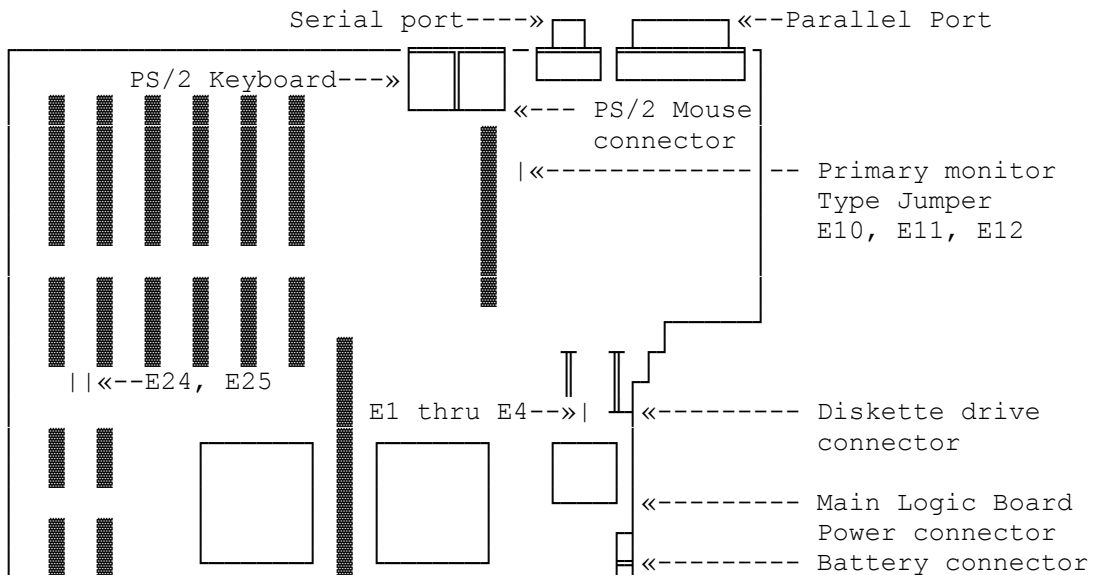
Serial port----»
«--Parallel Port
PS/2 Keyboard---»
«--- PS/2 Mouse connector
|«------------- -- Primary monitor Type Jumper E10, E11, E12
||«--E24, E25
E1 thru E4--»|
«--------- Diskette drive connector
«--------- Main Logic Board Power connector
«--------- Battery connector